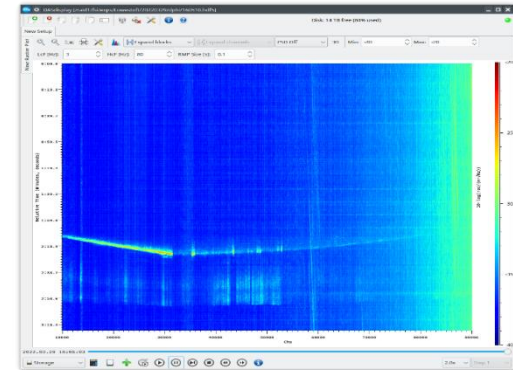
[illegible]
Disk: 1.6 TB free ([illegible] used)
New Setup
Expand blocks
FM DFT
Min: -90
Max: -40
LO (Hz): 0
HOP (Hz): 80
RBW Size (s): 0.1
Wall-clock Time (hh:mm:ss, mm:ss)
Hz
dB ref. to full scale (dBFS)
2022-05-29 16:00:02
Storage
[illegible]